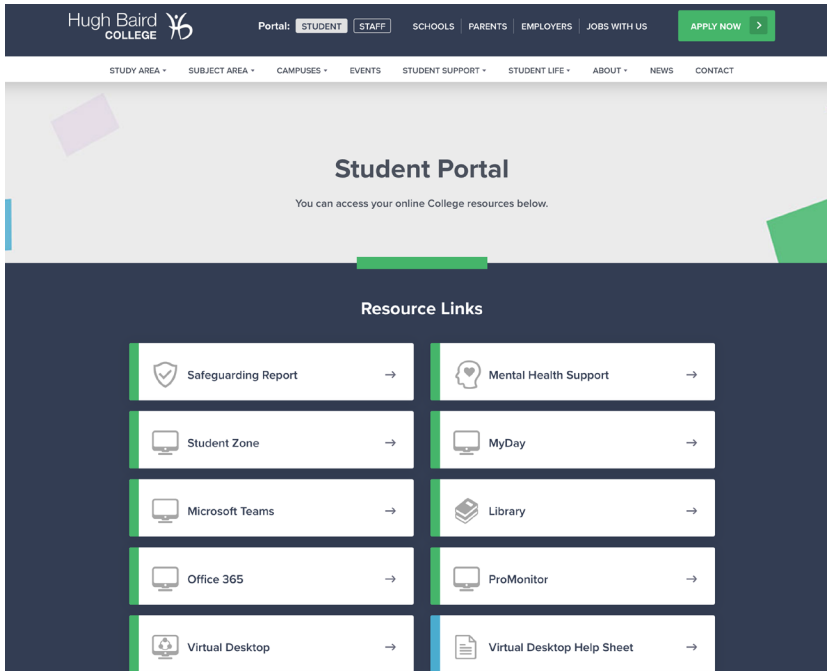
Hugh Baird COLLEGE

Portal: STUDENT STAFF

SCHOOLS PARENTS EMPLOYERS JOBS WITH US

APPLY NOW

STUDY AREA ▾ SUBJECT AREA ▾ CAMPUSES ▾ EVENTS STUDENT SUPPORT ▾ STUDENT LIFE ▾ ABOUT ▾ NEWS CONTACT

Student Portal

You can access your online College resources below.

Resource Links

Safeguarding Report →

Mental Health Support →

Student Zone →

MyDay →

Microsoft Teams →

Library →

Office 365 →

ProMonitor →

Virtual Desktop →

Virtual Desktop Help Sheet →